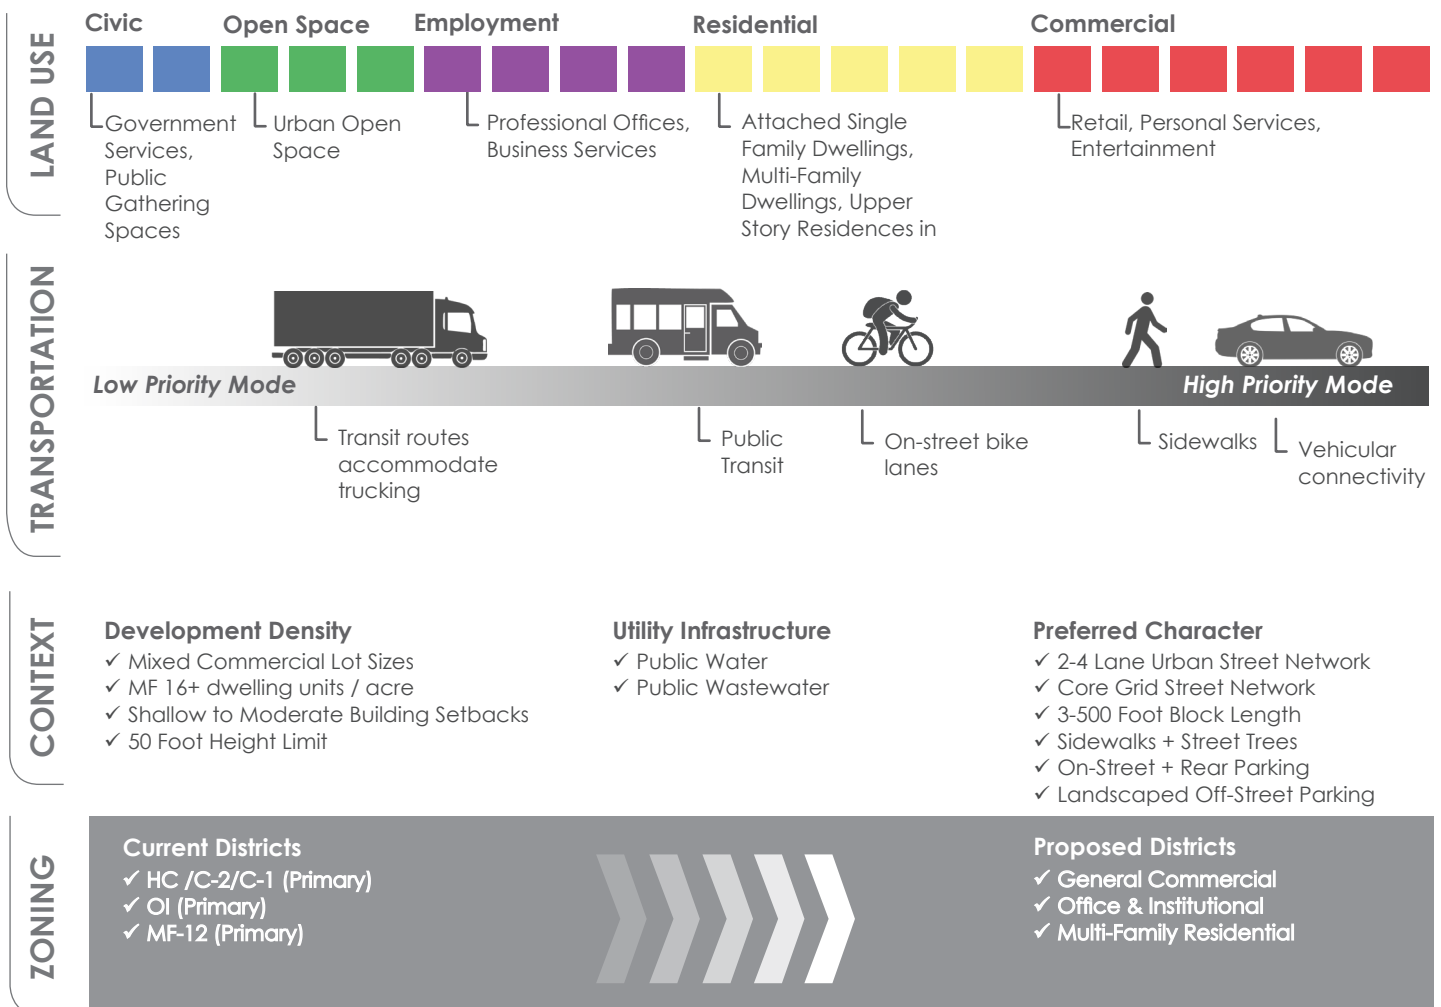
LAND USE

Civic
Open Space
Employment
Residential
Commercial

Government Services, Public Gathering Spaces

Urban Open Space

Professional Offices, Business Services

Attached Single Family Dwellings, Multi-Family Dwellings, Upper Story Residences in

Retail, Personal Services, Entertainment

TRANSPORTATION

Low Priority Mode
High Priority Mode

Transit routes accommodate trucking

Public Transit

On-street bike lanes

Sidewalks

Vehicular connectivity

CONTEXT

Development Density
✓ Mixed Commercial Lot Sizes
✓ MF 16+ dwelling units / acre
✓ Shallow to Moderate Building Setbacks
✓ 50 Foot Height Limit

Utility Infrastructure
✓ Public Water
✓ Public Wastewater

Preferred Character
✓ 2-4 Lane Urban Street Network
✓ Core Grid Street Network
✓ 3-500 Foot Block Length
✓ Sidewalks + Street Trees
✓ On-Street + Rear Parking
✓ Landscaped Off-Street Parking

ZONING

Current Districts
✓ HC /C-2/C-1 (Primary)
✓ OI (Primary)
✓ MF-12 (Primary)

Proposed Districts
✓ General Commercial
✓ Office & Institutional
✓ Multi-Family Residential